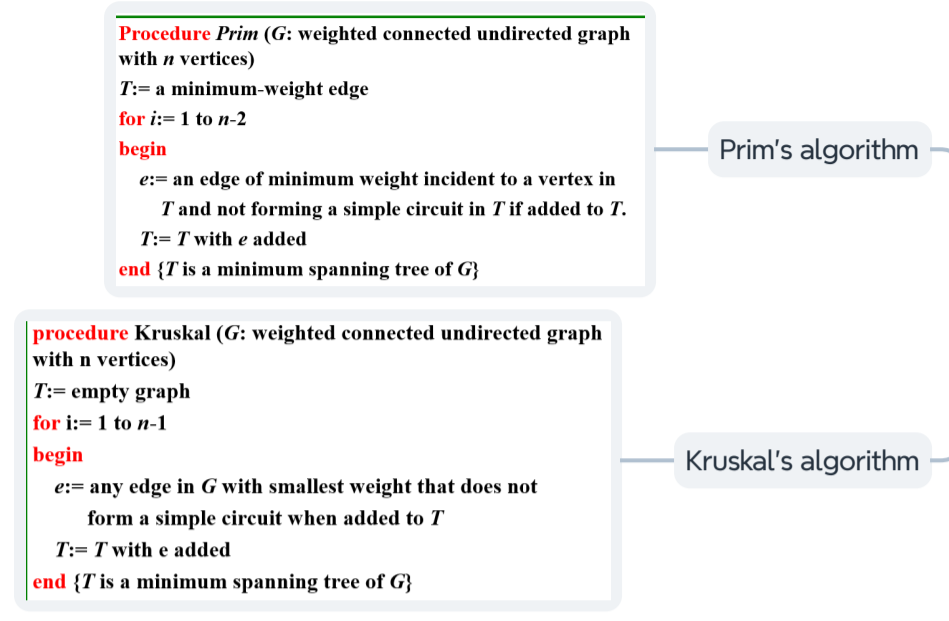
Procedure *Prim* (*G*: weighted connected undirected graph with *n* vertices)
*T*:= a minimum-weight edge
for *i*:= 1 to *n*-2
begin
*e*:= an edge of minimum weight incident to a vertex in *T* and not forming a simple circuit in *T* if added to *T*.
*T*:= *T* with *e* added
end {*T* is a minimum spanning tree of *G*}

Prim's algorithm

procedure Kruskal (*G*: weighted connected undirected graph with n vertices)
*T*:= empty graph
for i:= 1 to *n*-1
begin
*e*:= any edge in *G* with smallest weight that does not form a simple circuit when added to *T*
*T*:= *T* with e added
end {*T* is a minimum spanning tree of *G*}

Kruskal's algorithm